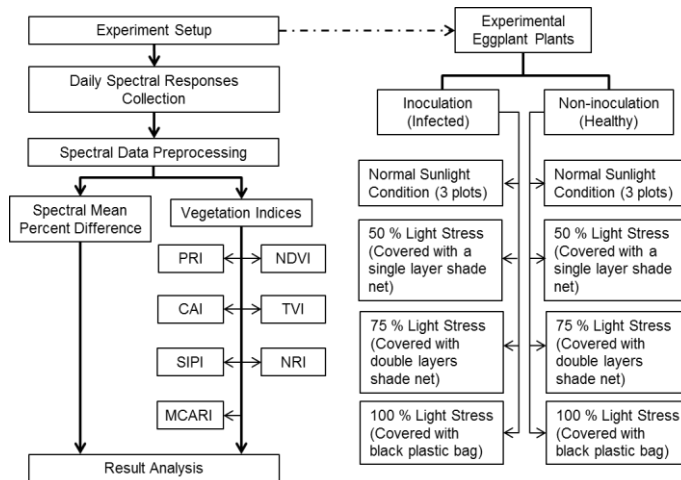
Experiment Setup

Daily Spectral Responses Collection

Spectral Data Preprocessing

Spectral Mean Percent Difference

Vegetation Indices

PRI

NDVI

CAI

TVI

SIPI

NRI

MCARI

Result Analysis

Experimental Eggplant Plants

Inoculation (Infected)

Non-inoculation (Healthy)

Normal Sunlight Condition (3 plots)

Normal Sunlight Condition (3 plots)

50 % Light Stress (Covered with a single layer shade net)

50 % Light Stress (Covered with a single layer shade net)

75 % Light Stress (Covered with double layers shade net)

75 % Light Stress (Covered with double layers shade net)

100 % Light Stress (Covered with black plastic bag)

100 % Light Stress (Covered with black plastic bag)